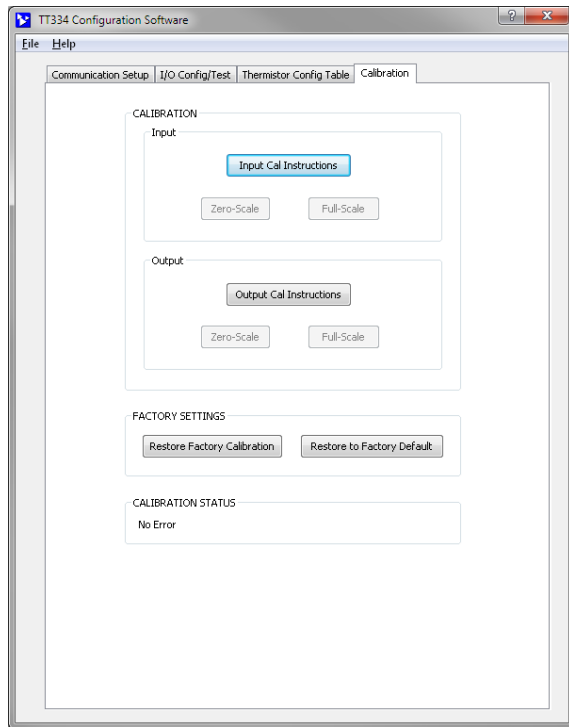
TT334 Configuration Software

?

File Help

Communication Setup | I/O Config/Test | Thermistor Config Table | Calibration

CALIBRATION

Input

Input Cal Instructions

Zero-Scale

Full-Scale

Output

Output Cal Instructions

Zero-Scale

Full-Scale

FACTORY SETTINGS

Restore Factory Calibration

Restore to Factory Default

CALIBRATION STATUS

No Error